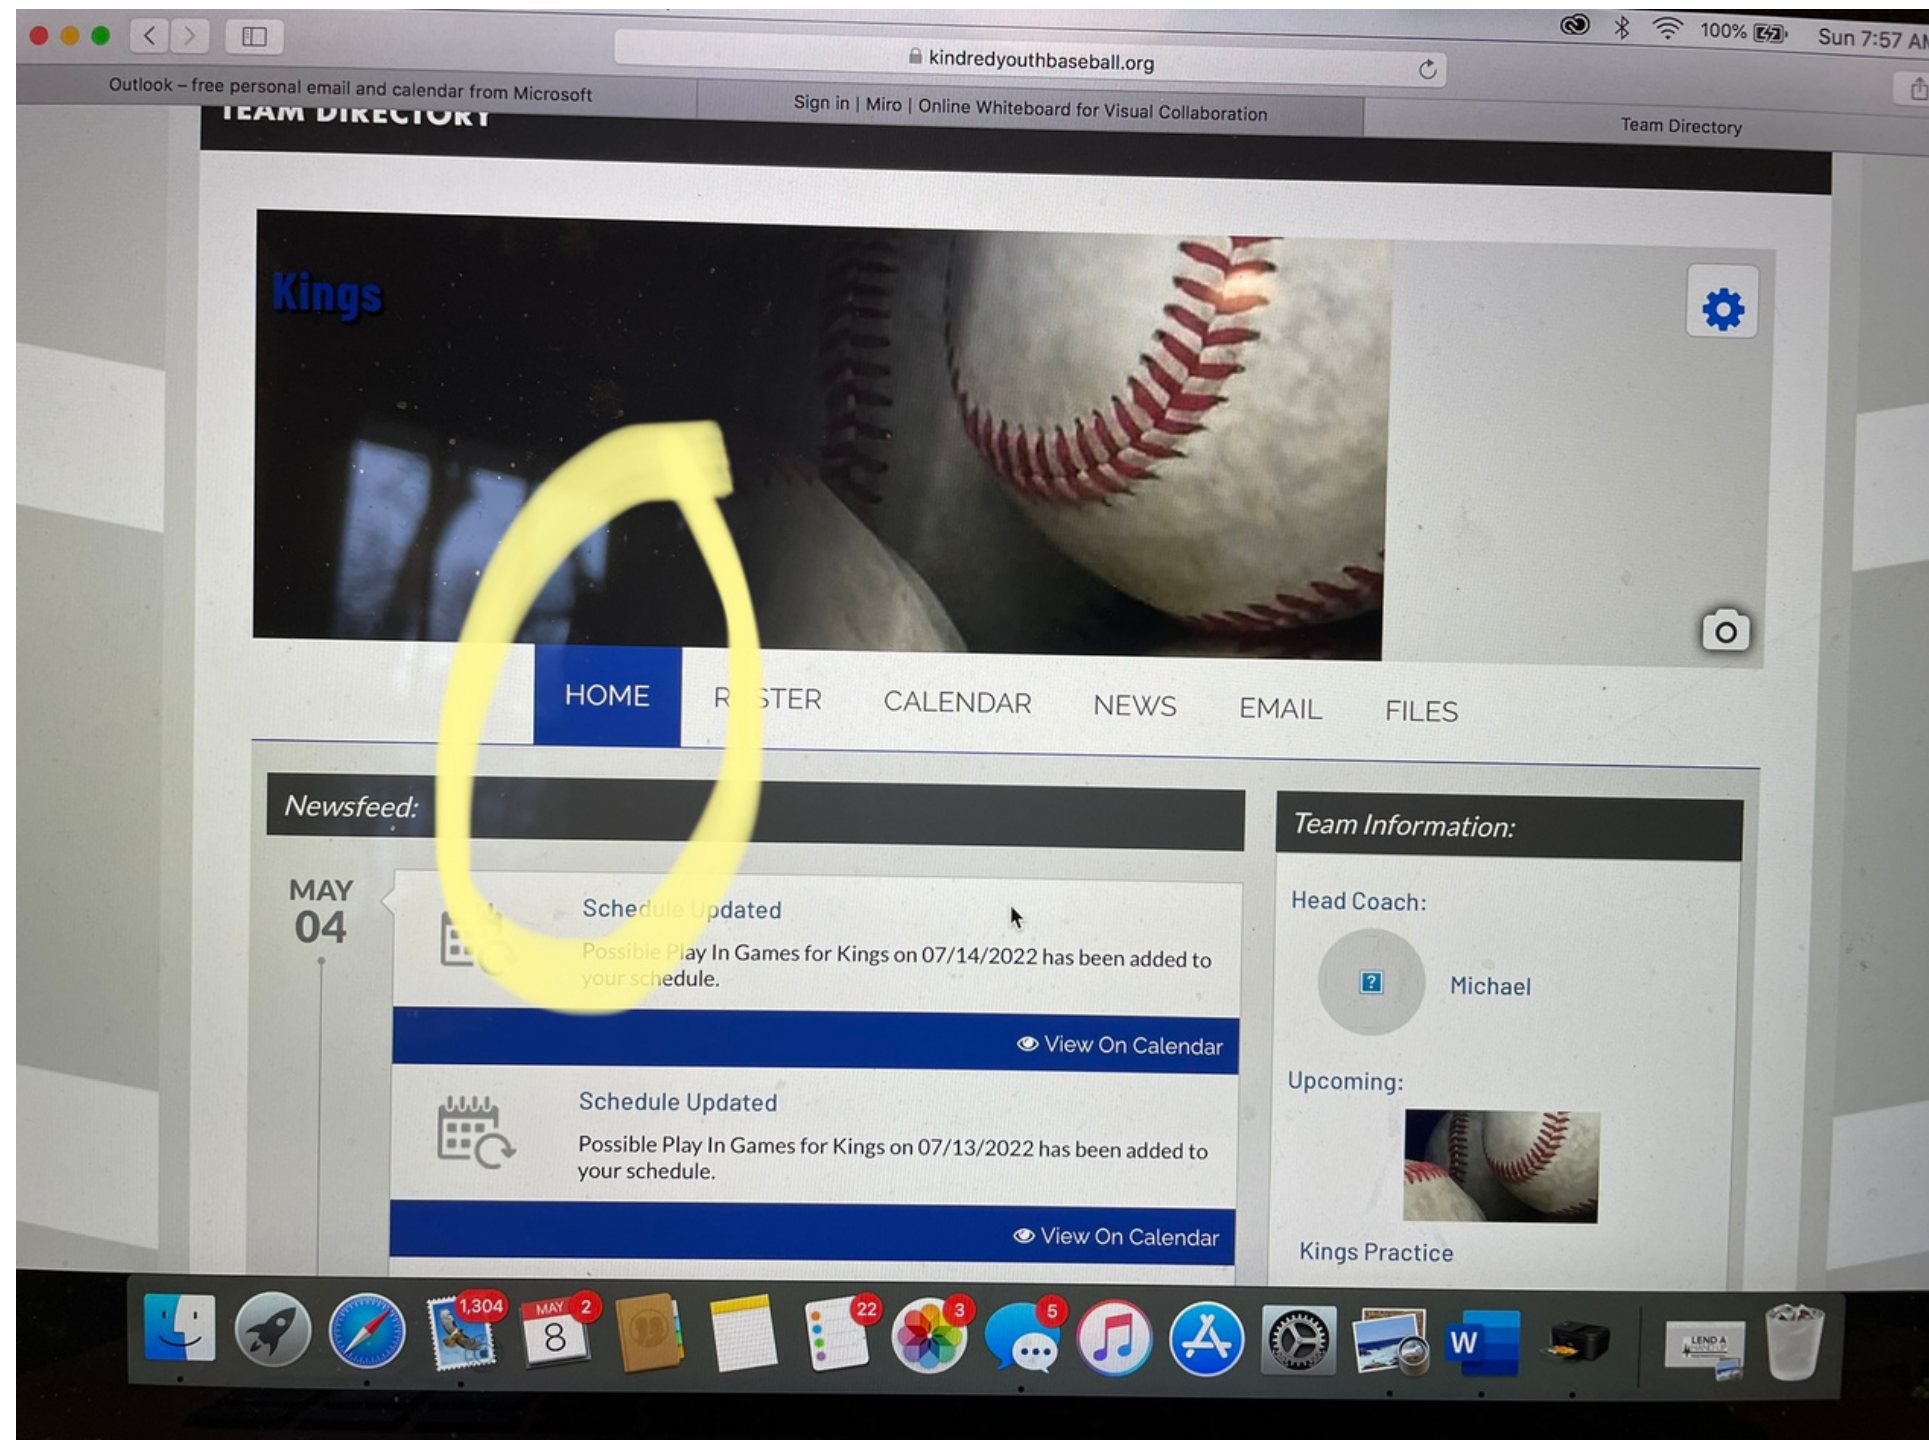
100% Sun 7:57 AM

kindredyouthbaseball.org

Outlook – free personal email and calendar from Microsoft

Sign in | Miro | Online Whiteboard for Visual Collaboration

Team Directory

TEAM DIRECTORY

Kings

HOME R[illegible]STER CALENDAR NEWS EMAIL FILES

Newsfeed:

MAY
04

Schedule Updated
Possible Play In Games for Kings on 07/14/2022 has been added to your schedule.

View On Calendar

Schedule Updated
Possible Play In Games for Kings on 07/13/2022 has been added to your schedule.

View On Calendar

Team Information:

Head Coach:

Michael

Upcoming:

Kings Practice

1,304
MAY 8
2
22
3
5
W